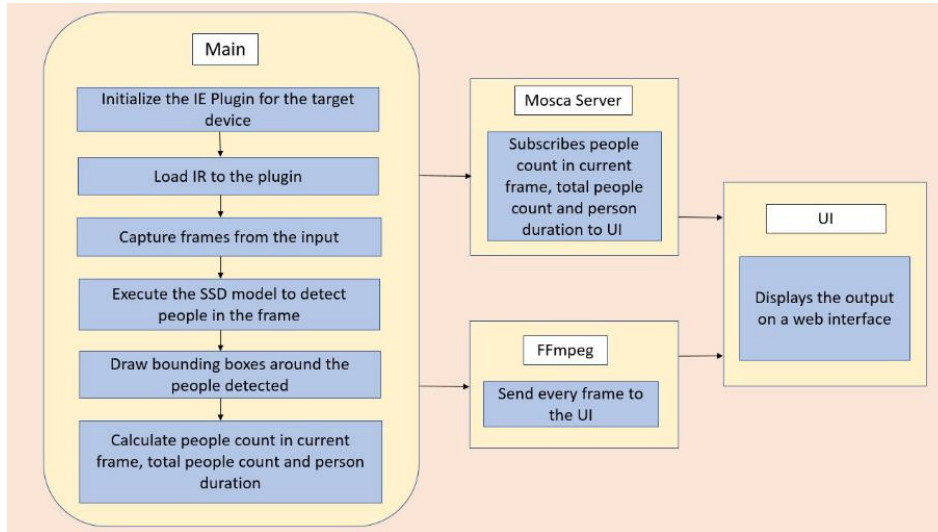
Main

Initialize the IE Plugin for the target device

Load IR to the plugin

Capture frames from the input

Execute the SSD model to detect people in the frame

Draw bounding boxes around the people detected

Calculate people count in current frame, total people count and person duration

Mosca Server

Subscribes people count in current frame, total people count and person duration to UI

FFmpeg

Send every frame to the UI

UI

Displays the output on a web interface